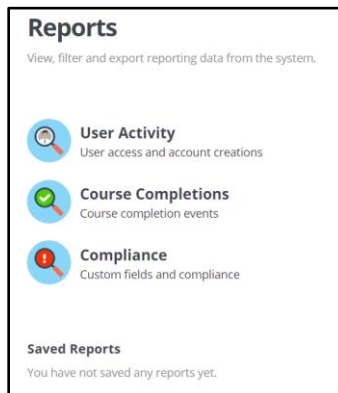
Reports
View, filter and export reporting data from the system.

User Activity
User access and account creations

Course Completions
Course completion events

Compliance
Custom fields and compliance

Saved Reports
You have not saved any reports yet.